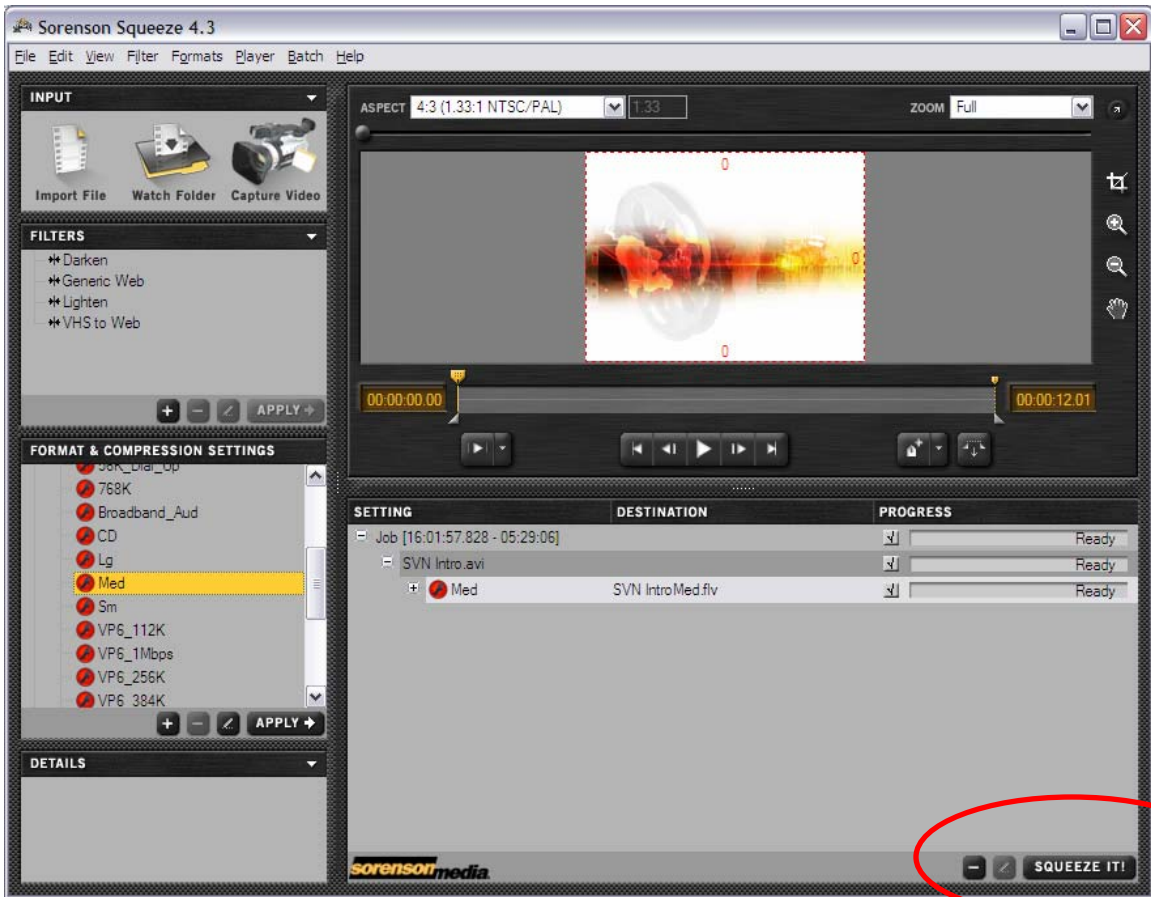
Sorenson Squeeze 4.3

File Edit View Filter Formats Player Batch Help

INPUT

Import File Watch Folder Capture Video

FILTERS

Darken
Generic Web
Lighten
VHS to Web

APPLY

FORMAT & COMPRESSION SETTINGS

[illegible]
768K
Broadband_Aud
CD
Lg
Med
Sm
VP6_112K
VP6_1Mbps
VP6_256K
VP6_384K

APPLY

DETAILS

ASPECT 4:3 (1.33:1 NTSC/PAL) 1.33

ZOOM Full

0
0
0

00:00:00.00

00:00:12.01

| SETTING | DESTINATION | PROGRESS |
|---|---|---|
| Job [16:01:57.828 - 05:29:06] | | Ready |
| SVN Intro.avi | | Ready |
| Med | SVN IntroMed.flv | Ready |

sorensonmedia

SQUEEZE IT!